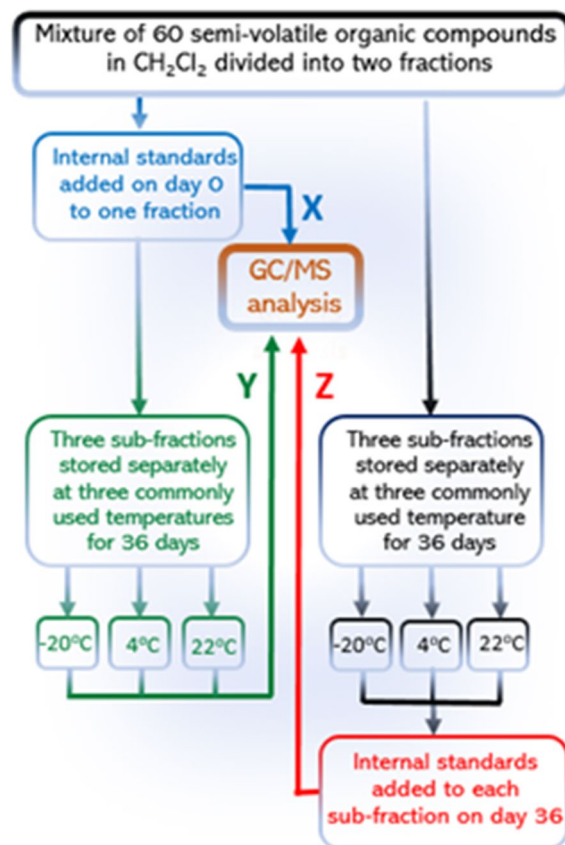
Mixture of 60 semi-volatile organic compounds in $CH_2Cl_2$ divided into two fractions

Internal standards added on day 0 to one fraction

X

GC/MS analysis

Y

Z

Three sub-fractions stored separately at three commonly used temperatures for 36 days

-20°C

4°C

22°C

Three sub-fractions stored separately at three commonly used temperature for 36 days

-20°C

4°C

22°C

Internal standards added to each sub-fraction on day 36